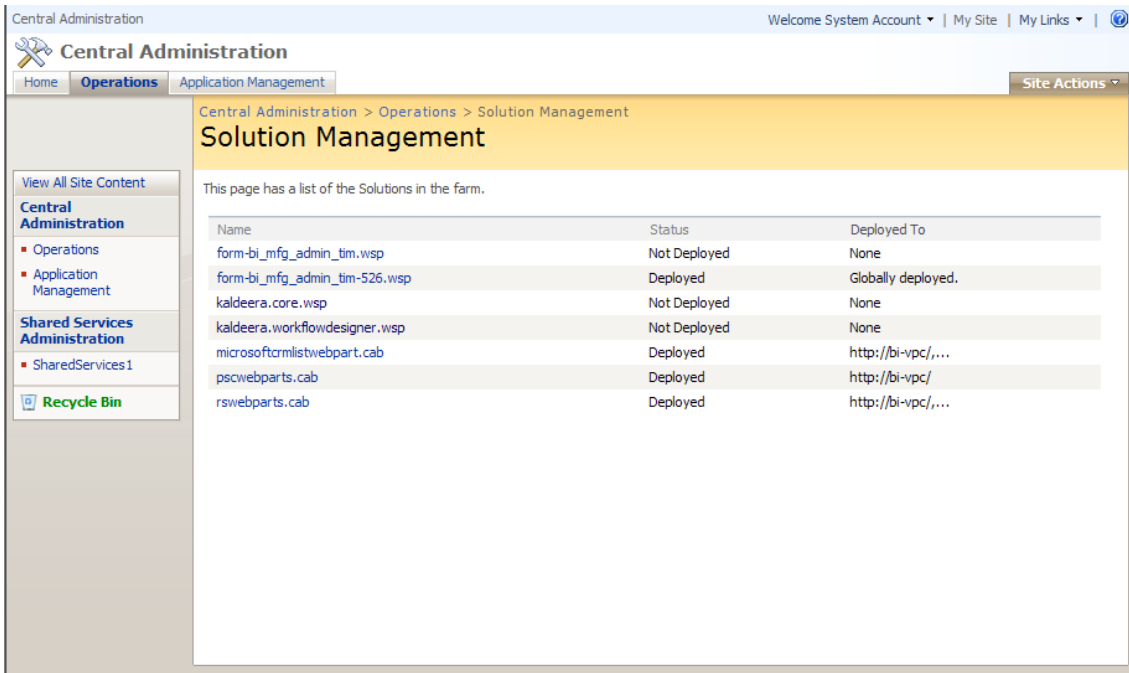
Central Administration

Welcome System Account ▾ | My Site | My Links ▾ |

Central Administration

Home | Operations | Application Management

Site Actions ▾

Central Administration > Operations > Solution Management

Solution Management

View All Site Content

Central Administration

Operations

Application Management

Shared Services Administration

SharedServices1

Recycle Bin

This page has a list of the Solutions in the farm.

| Name | Status | Deployed To |
|---|---|---|
| form-bi_mfg_admin_tim.wsp | Not Deployed | None |
| form-bi_mfg_admin_tim-526.wsp | Deployed | Globally deployed. |
| kaldeera.core.wsp | Not Deployed | None |
| kaldeera.workflowdesigner.wsp | Not Deployed | None |
| microsoftcrmlistwebpart.cab | Deployed | http://bi-vpc/,... |
| pscwebparts.cab | Deployed | http://bi-vpc/ |
| rswebparts.cab | Deployed | http://bi-vpc/,... |